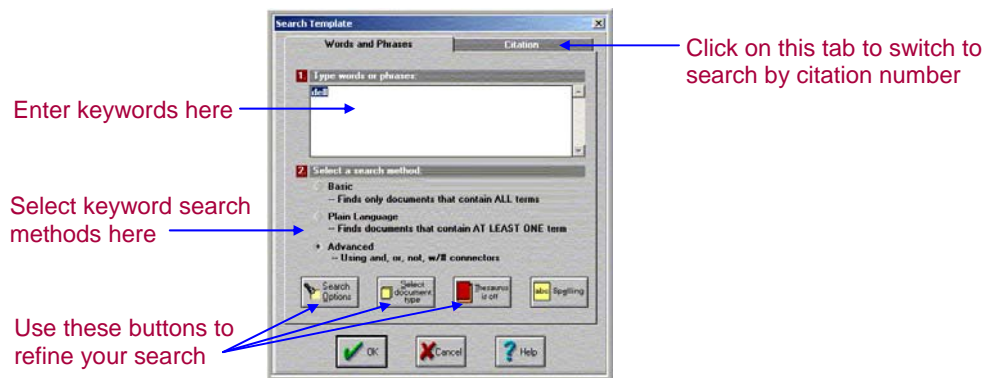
Search Template

Words and Phrases

Citation

Click on this tab to switch to search by citation number

1 Type words or phrases:

dell

Enter keywords here

2 Select a search method:

Basic
– Finds only documents that contain ALL terms

Plain Language
– Finds documents that contain AT LEAST ONE term

Advanced
– Using and, or, not, w/# connectors

Select keyword search methods here

Search Options

Select document type

Thesaurus is off

abc Spelling

Use these buttons to refine your search

OK

Cancel

Help